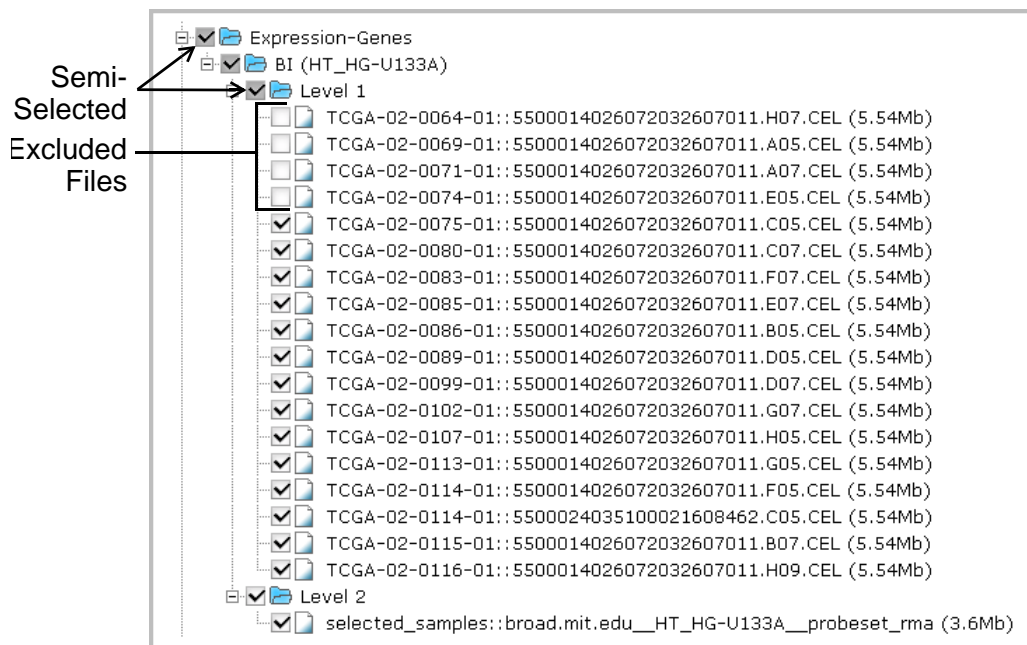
Expression-Genes
Semi-Selected
BI (HT_HG-U133A)
Level 1
Excluded Files
TCGA-02-0064-01::5500014026072032607011.H07.CEL (5.54Mb)
TCGA-02-0069-01::5500014026072032607011.A05.CEL (5.54Mb)
TCGA-02-0071-01::5500014026072032607011.A07.CEL (5.54Mb)
TCGA-02-0074-01::5500014026072032607011.E05.CEL (5.54Mb)
TCGA-02-0075-01::5500014026072032607011.C05.CEL (5.54Mb)
TCGA-02-0080-01::5500014026072032607011.C07.CEL (5.54Mb)
TCGA-02-0083-01::5500014026072032607011.F07.CEL (5.54Mb)
TCGA-02-0085-01::5500014026072032607011.E07.CEL (5.54Mb)
TCGA-02-0086-01::5500014026072032607011.B05.CEL (5.54Mb)
TCGA-02-0089-01::5500014026072032607011.D05.CEL (5.54Mb)
TCGA-02-0099-01::5500014026072032607011.D07.CEL (5.54Mb)
TCGA-02-0102-01::5500014026072032607011.G07.CEL (5.54Mb)
TCGA-02-0107-01::5500014026072032607011.H05.CEL (5.54Mb)
TCGA-02-0113-01::5500014026072032607011.G05.CEL (5.54Mb)
TCGA-02-0114-01::5500014026072032607011.F05.CEL (5.54Mb)
TCGA-02-0114-01::5500024035100021608462.C05.CEL (5.54Mb)
TCGA-02-0115-01::5500014026072032607011.B07.CEL (5.54Mb)
TCGA-02-0116-01::5500014026072032607011.H09.CEL (5.54Mb)
Level 2
selected_samples::broad.mit.edu__HT_HG-U133A__probeset_rma (3.6Mb)